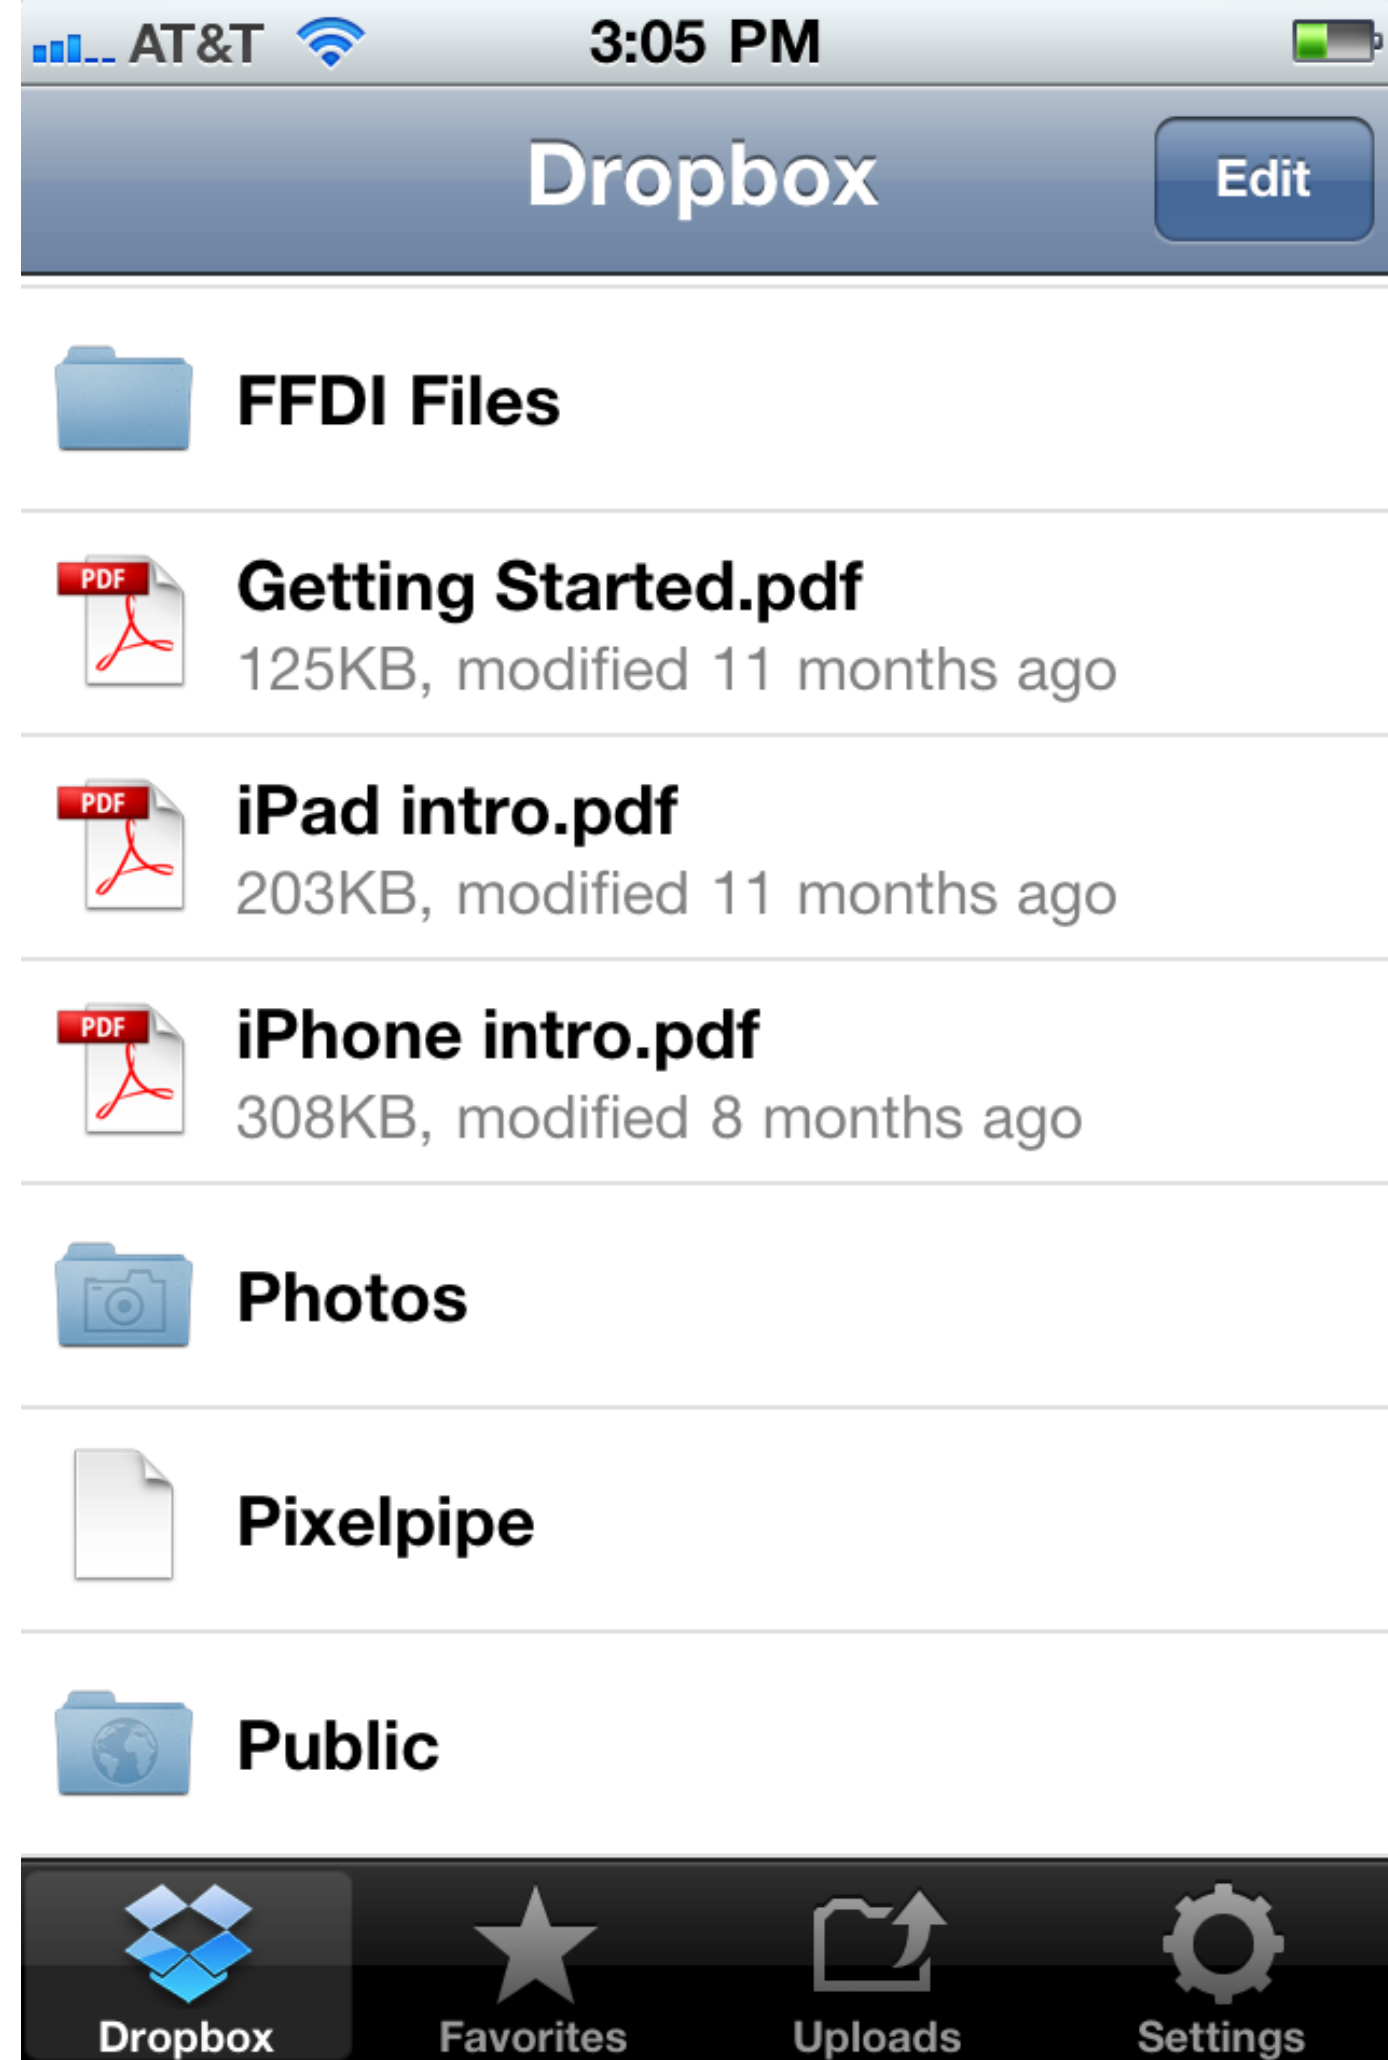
AT&T 3:05 PM

Dropbox Edit

FFDI Files

PDF Getting Started.pdf
125KB, modified 11 months ago

PDF iPad intro.pdf
203KB, modified 11 months ago

PDF iPhone intro.pdf
308KB, modified 8 months ago

Photos

Pixelpipe

Public

Dropbox Favorites Uploads Settings